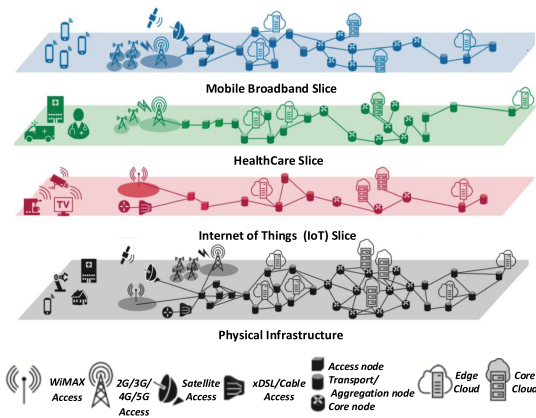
Mobile Broadband Slice

HealthCare Slice

TV

Internet of Things (IoT) Slice

Physical Infrastructure

WiMAX Access

2G/3G/4G/5G Access

Satellite Access

xDSL/Cable Access

Access node
Transport/Aggregation node
Core node

Edge Cloud

Core Cloud